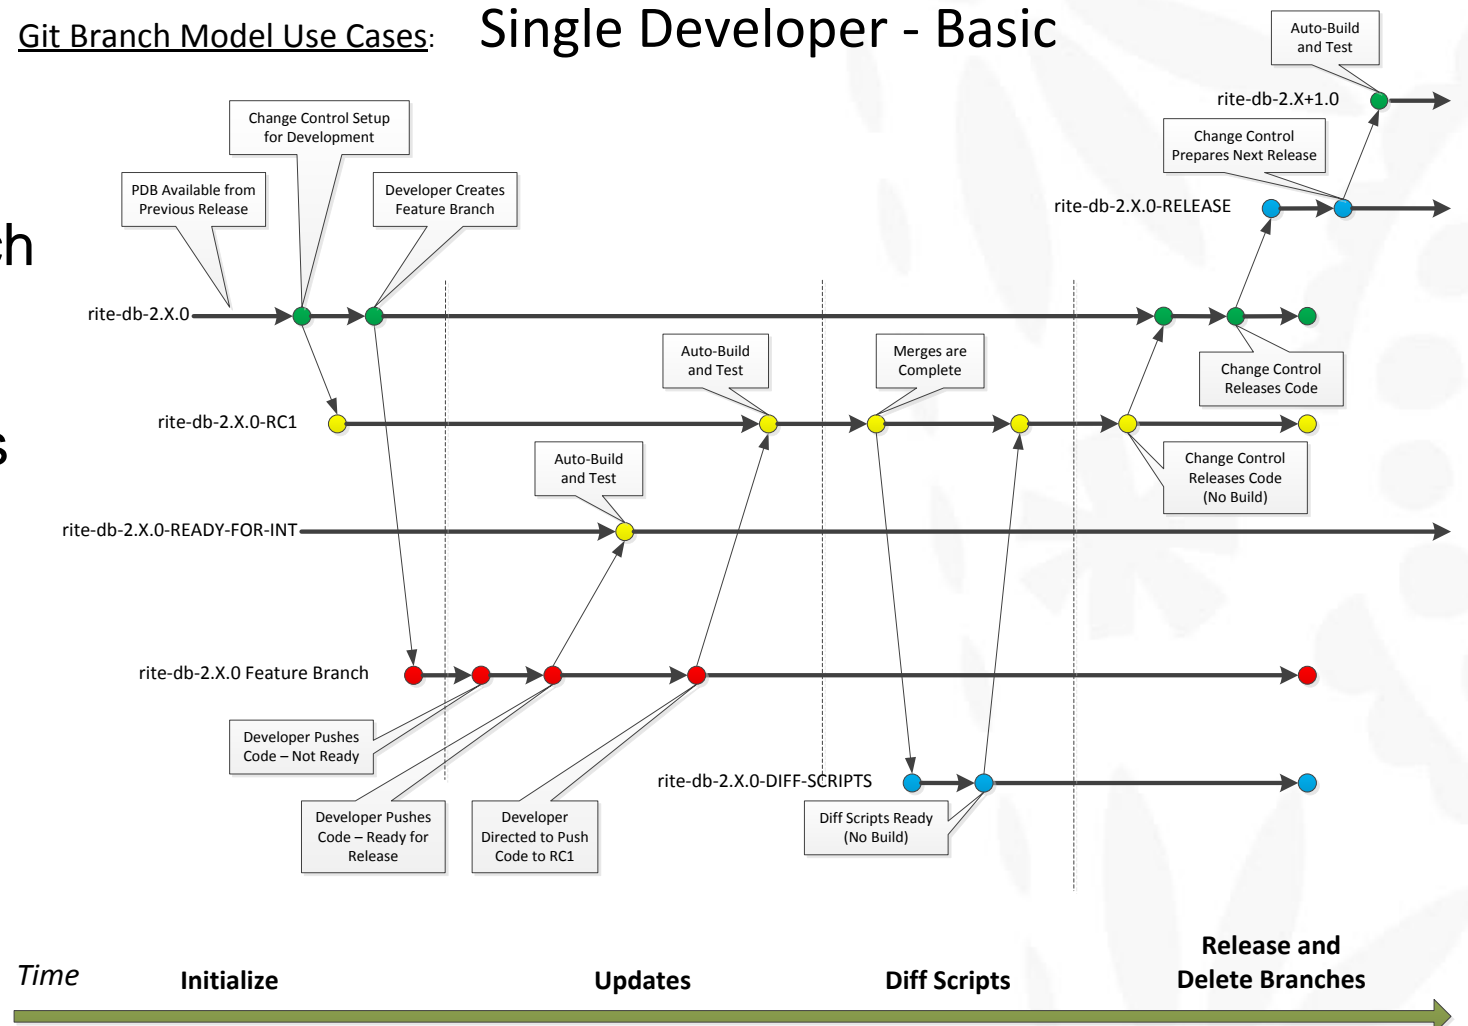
Git Branch Model Use Cases: Single Developer - Basic

Auto-Build and Test

rite-db-2.X+1.0

Change Control Prepares Next Release

rite-db-2.X.0-RELEASE

Change Control Setup for Development

PDB Available from Previous Release

Developer Creates Feature Branch

ch

rite-db-2.X.0

Auto-Build and Test

Merges are Complete

Change Control Releases Code

rite-db-2.X.0-RC1

s

Change Control Releases Code (No Build)

Auto-Build and Test

rite-db-2.X.0-READY-FOR-INT

rite-db-2.X.0 Feature Branch

Developer Pushes Code – Not Ready

rite-db-2.X.0-DIFF-SCRIPTS

Developer Pushes Code – Ready for Release

Developer Directed to Push Code to RC1

Diff Scripts Ready (No Build)

Time

Initialize

Updates

Diff Scripts

Release and Delete Branches